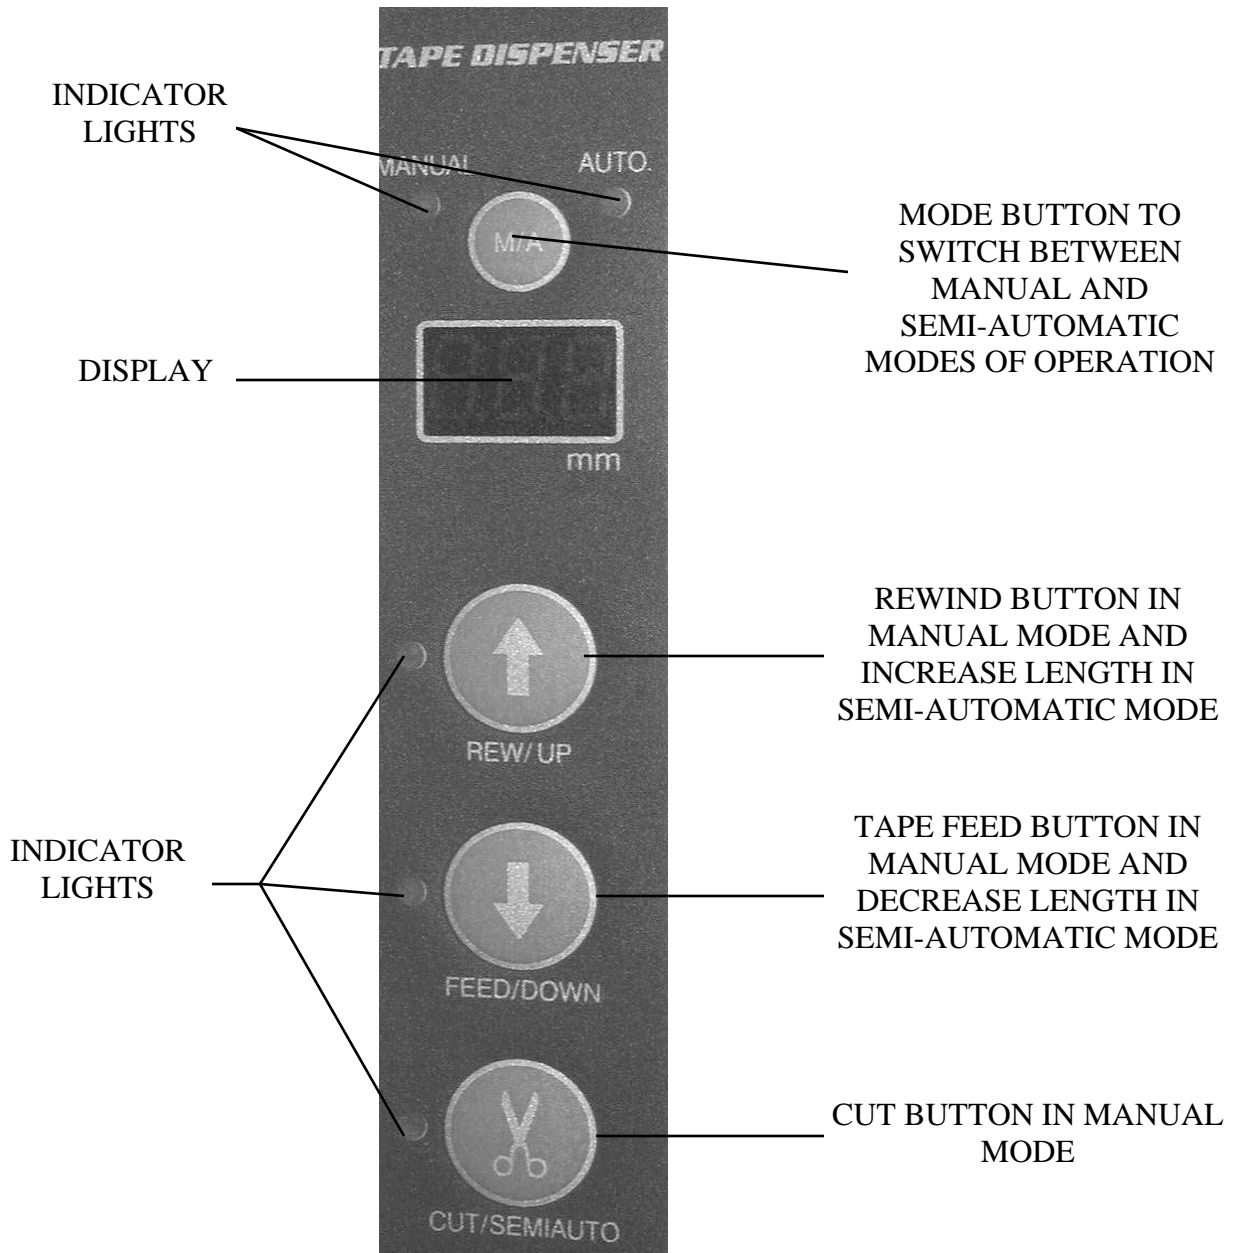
TAPE DISPENSER

INDICATOR LIGHTS

MANUAL

AUTO.

M/A

MODE BUTTON TO SWITCH BETWEEN MANUAL AND SEMI-AUTOMATIC MODES OF OPERATION

DISPLAY

mm

REWIND BUTTON IN MANUAL MODE AND INCREASE LENGTH IN SEMI-AUTOMATIC MODE

REW/ UP

INDICATOR LIGHTS

TAPE FEED BUTTON IN MANUAL MODE AND DECREASE LENGTH IN SEMI-AUTOMATIC MODE

FEED/DOWN

CUT BUTTON IN MANUAL MODE

CUT/SEMIAUTO